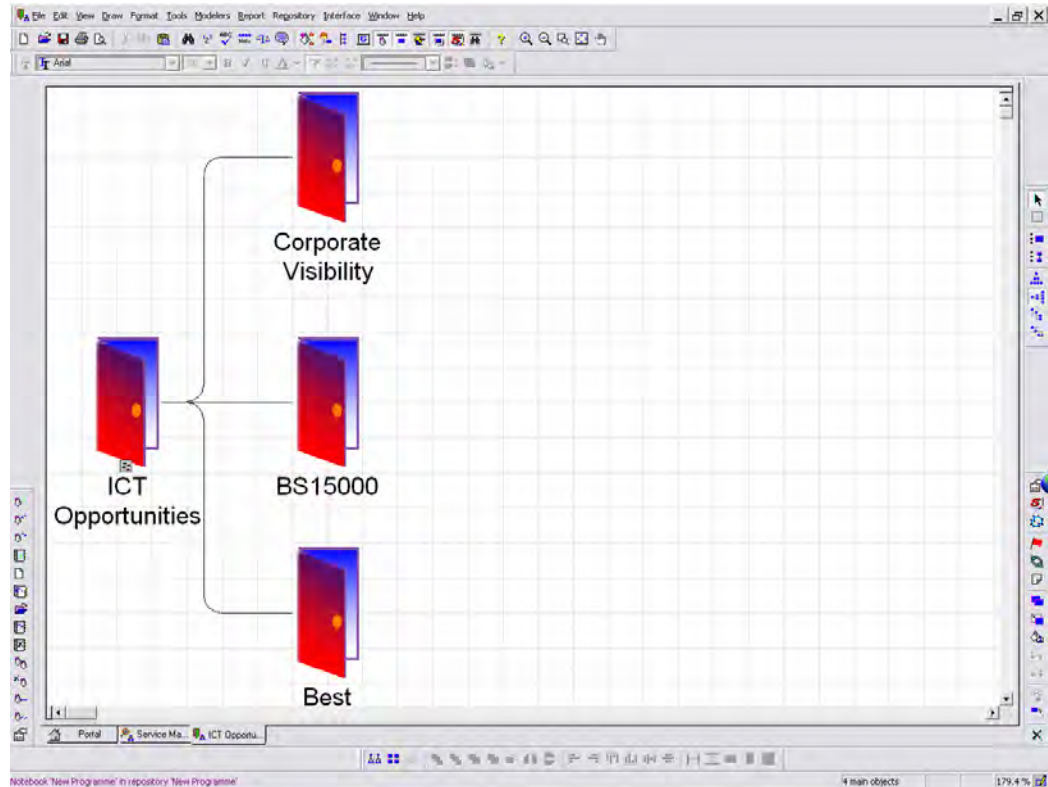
File Edit View Draw Format Tools Modelers Report Repository Interface Window Help

Arial

Corporate Visibility

ICT Opportunities

BS15000

Best

Portal
Service Ma...
ICT Opportu...

Notebook 'New Programme' in repository 'New Programme'
4 main objects
179.4 %